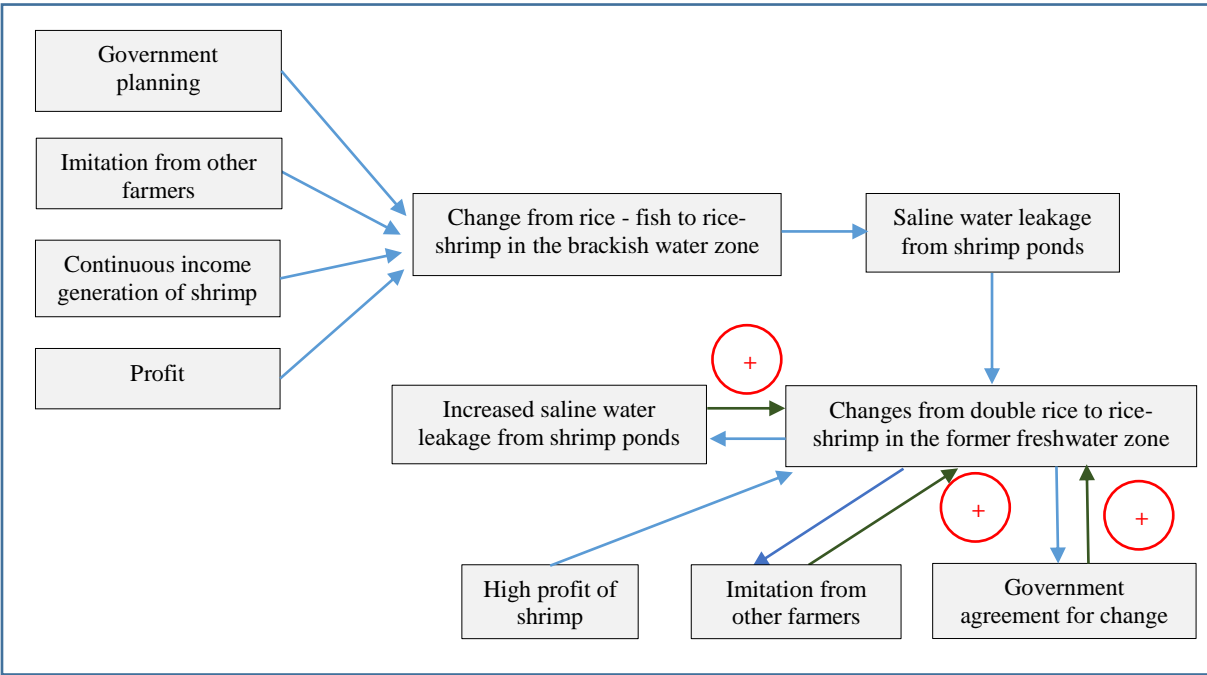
Government planning

Imitation from other farmers

Continuous income generation of shrimp

Profit

Change from rice - fish to rice-shrimp in the brackish water zone

Saline water leakage from shrimp ponds

+

Increased saline water leakage from shrimp ponds

Changes from double rice to rice-shrimp in the former freshwater zone

+

+

High profit of shrimp

Imitation from other farmers

Government agreement for change